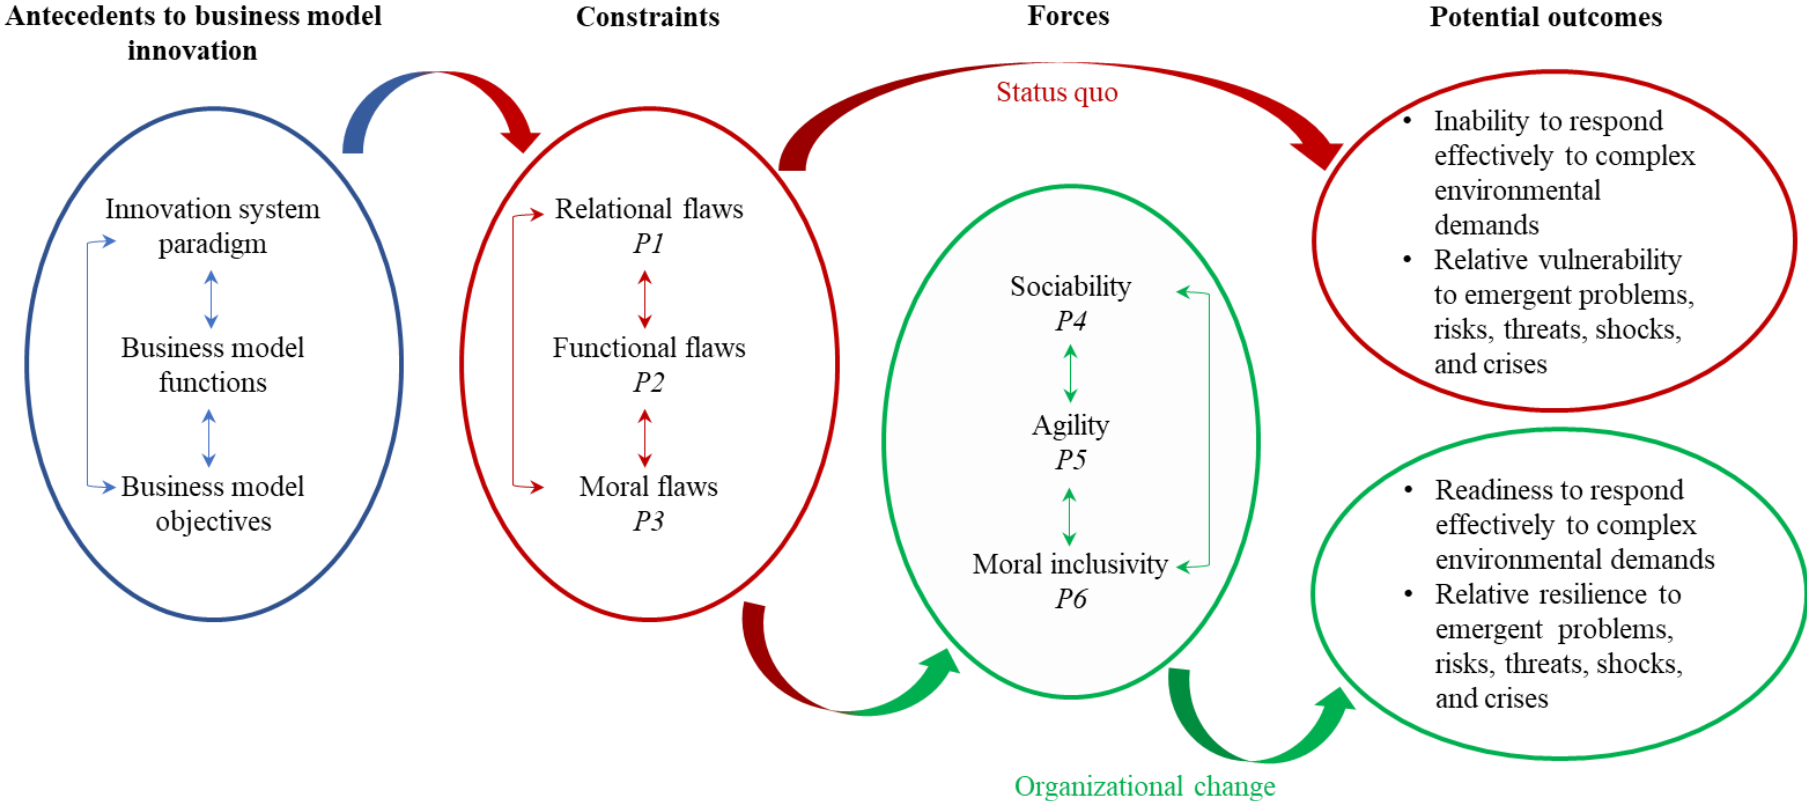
Antecedents to business model innovation

Constraints

Forces

Potential outcomes

Innovation system paradigm

Business model functions

Business model objectives

Relational flaws
P1

Functional flaws
P2

Moral flaws
P3

Status quo

Sociability
P4

Agility
P5

Moral inclusivity
P6

Organizational change

• Inability to respond effectively to complex environmental demands
• Relative vulnerability to emergent problems, risks, threats, shocks, and crises

• Readiness to respond effectively to complex environmental demands
• Relative resilience to emergent problems, risks, threats, shocks, and crises